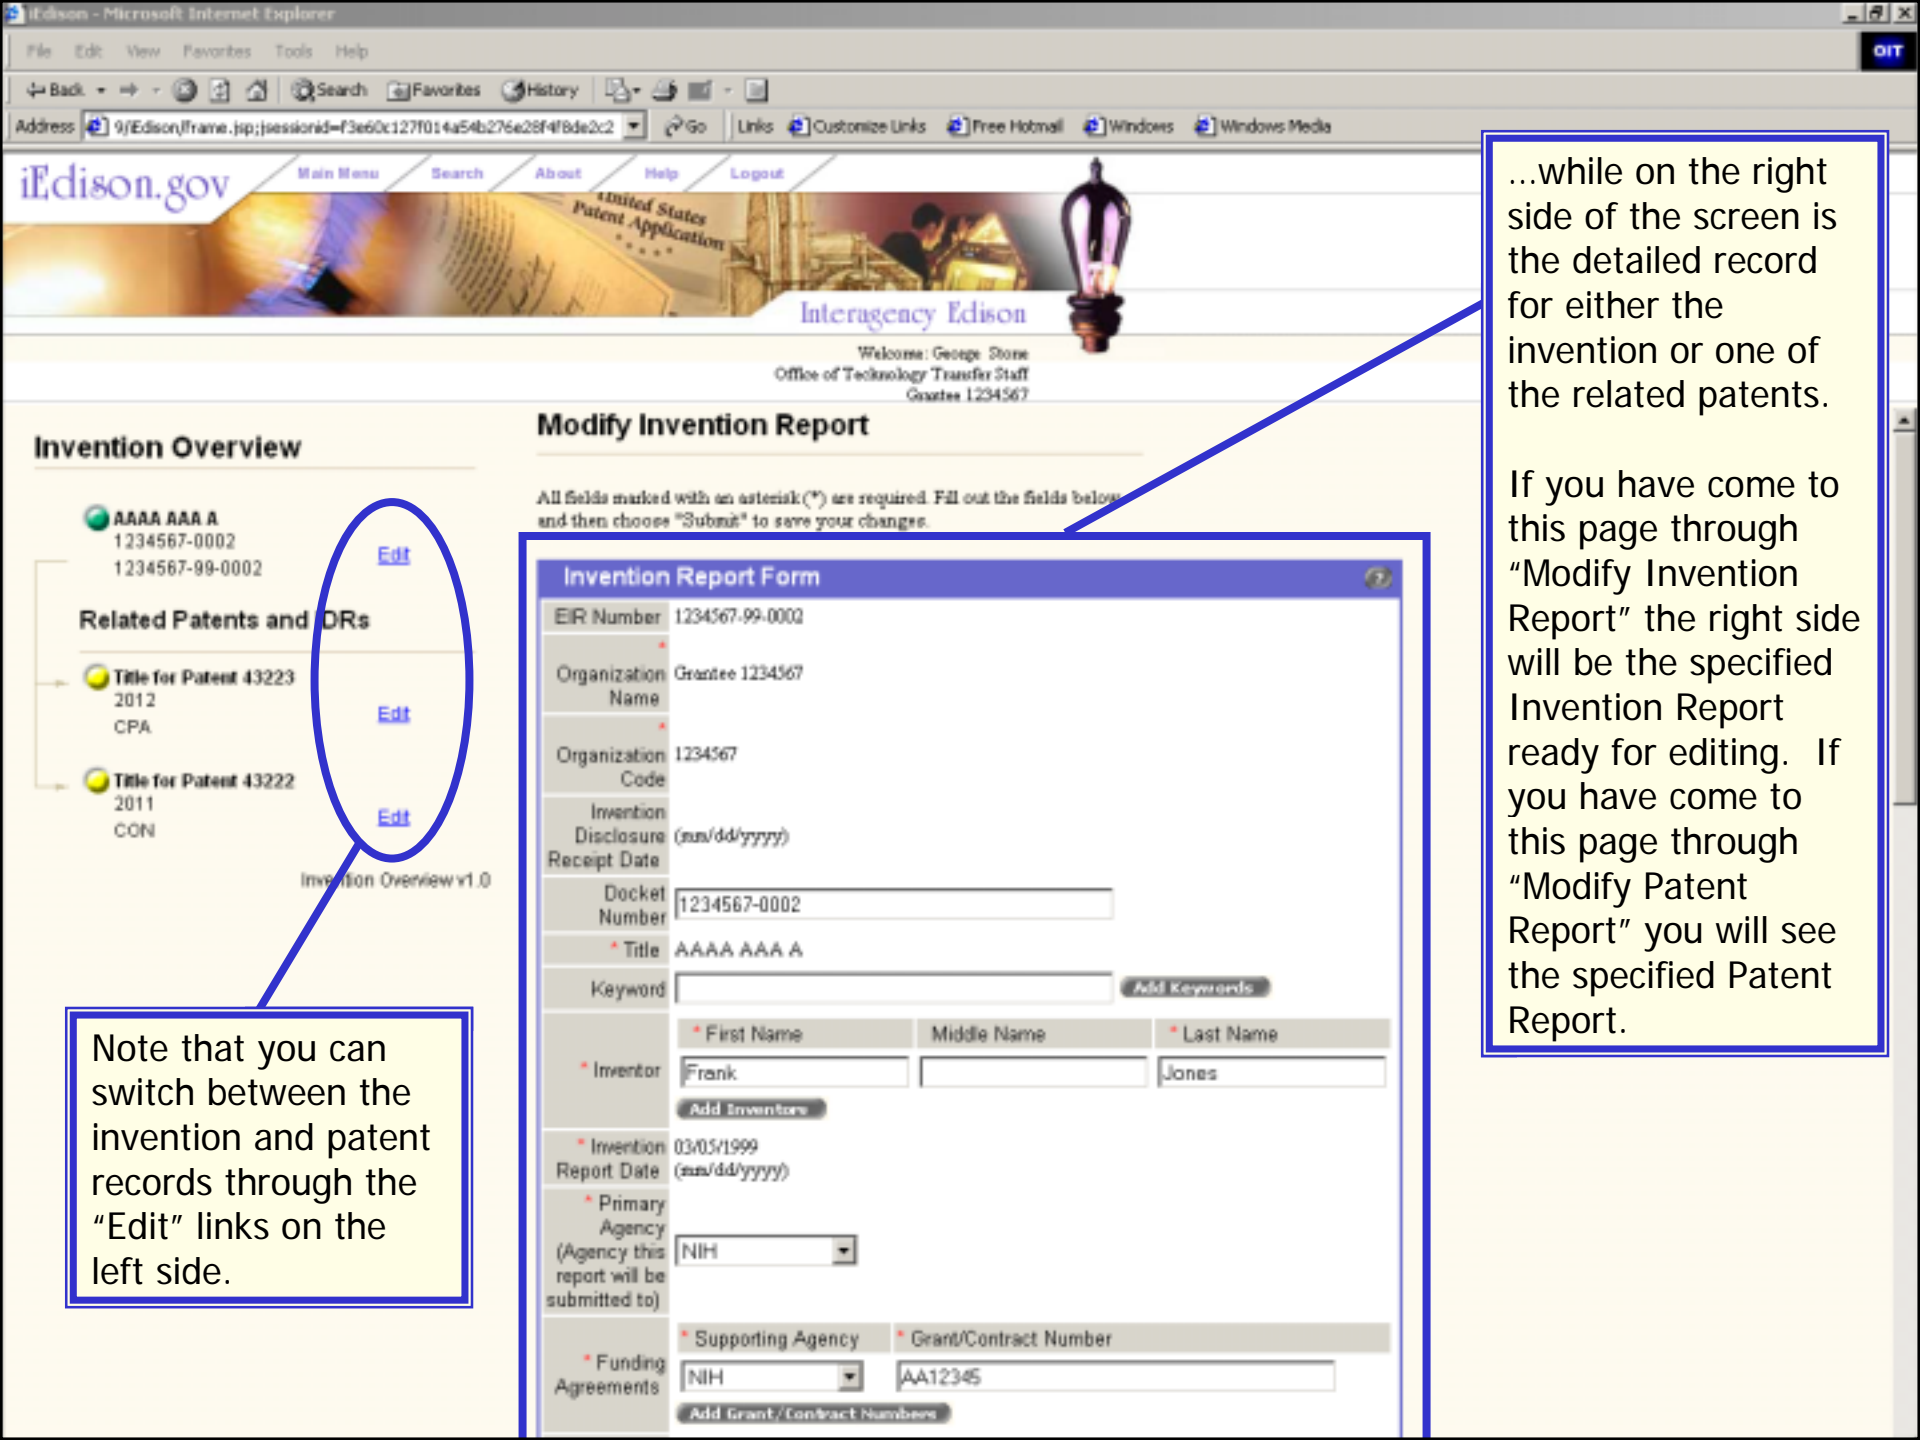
iEdison - Microsoft Internet Explorer

File Edit View Favorites Tools Help

Back Search Favorites History

Address 9/iEdison/frame.jsp;jsessionid=f3e60c127f014a54b276e28f4f8de2c2 Go Links Customize Links Free Hotmail Windows Windows Media

OIT

iEdison.gov Main Menu Search About Help Logout

United States Patent Application

Interagency Edison

Welcome: George Stone
Office of Technology Transfer Staff
Grantee 1234567

Invention Overview

AAAA AAA A
1234567-0002
1234567-99-0002

Edit

Related Patents and DRs

Title for Patent 43223
2012
CPA

Edit

Title for Patent 43222
2011
CON

Edit

Invention Overview v1.0

Modify Invention Report

All fields marked with an asterisk (*) are required. Fill out the fields below and then choose "Submit" to save your changes.

Invention Report Form

| EIR Number | 1234567-99-0002 |
|---|---|
| * Organization Name | Grantee 1234567 |
| * Organization Code | 1234567 |
| Invention Disclosure Receipt Date | (mm/dd/yyyy) |
| Docket Number | 1234567-0002 |
| * Title | AAAA AAA A |
| Keyword | Add Keywords |
| * Inventor | * First Name: Frank; Middle Name; * Last Name: Jones; Add Inventors |
| * Invention Report Date | 03/05/1999 (mm/dd/yyyy) |
| * Primary Agency (Agency this report will be submitted to) | NIH |
| * Funding Agreements | * Supporting Agency: NIH; * Grant/Contract Number: AA12345; Add Grant/Contract Numbers |

...while on the right side of the screen is the detailed record for either the invention or one of the related patents.

If you have come to this page through “Modify Invention Report” the right side will be the specified Invention Report ready for editing. If you have come to this page through “Modify Patent Report” you will see the specified Patent Report.

Note that you can switch between the invention and patent records through the “Edit” links on the left side.